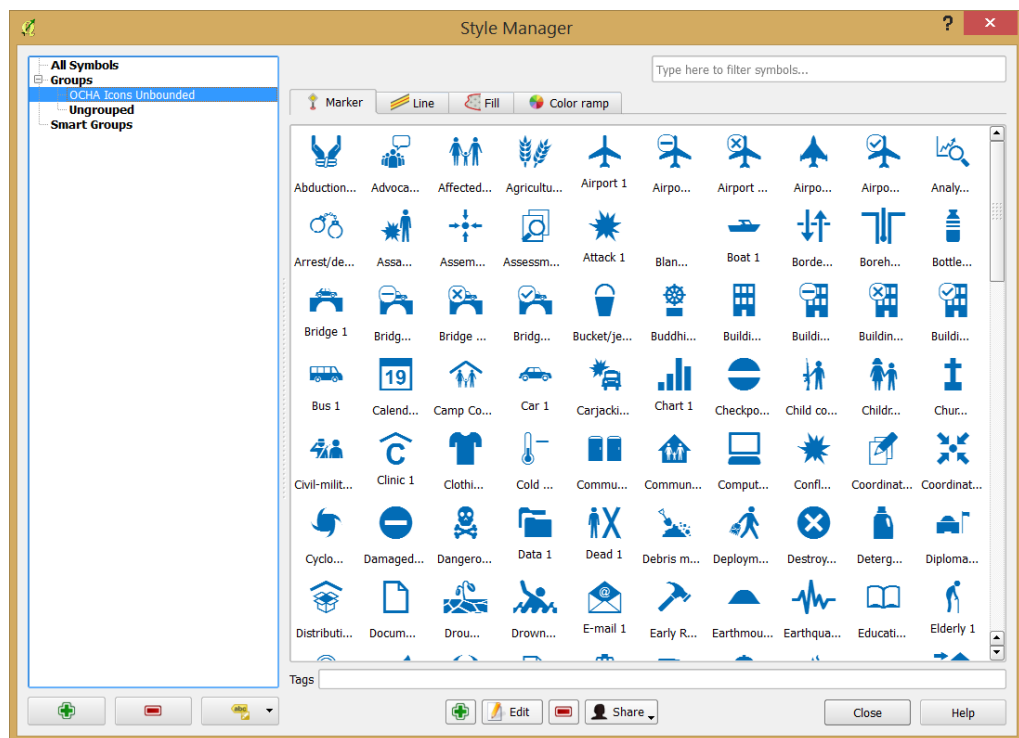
Style Manager

? ✕

All Symbols
Groups
OCHA Icons Unbounded
Ungrouped
Smart Groups

Type here to filter symbols...

Marker | Line | Fill | Color ramp

Abduction... Advoca... Affected... Agricultu... Airport 1 Airpo... Airport ... Airpo... Airpo... Analy...

Arrest/de... Assa... Assem... Assessm... Attack 1 Blan... Boat 1 Borde... Boreh... Bottle...

Bridge 1 Bridg... Bridge ... Bridg... Bucket/je... Buddhi... Buildi... Buildi... Buildin... Buildi...

Bus 1 Calend... Camp Co... Car 1 Carjacki... Chart 1 Checkpo... Child co... Childr... Chur...

Civil-milit... Clinic 1 Clothi... Cold ... Commu... Commun... Comput... Confl... Coordinat... Coordinat...

Cyclo... Damaged... Dangero... Data 1 Dead 1 Debris m... Deploym... Destroy... Deterg... Diploma...

Distributi... Docum... Drou... Drown... E-mail 1 Early R... Earthmou... Earthqua... Educati... Elderly 1

Tags

Edit | Share | Close | Help